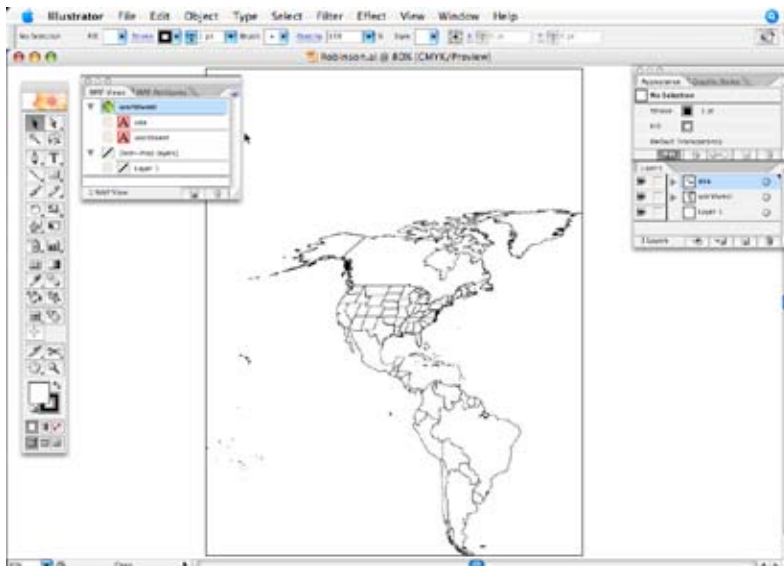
Illustrator File Edit Object Type Select Filter Effect View Window Help

No Selection

Robinson.ai @ 80% (CMYK/Preview)

MAP Views MAP Attributes

worldwater

site

worldwater

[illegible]

Layer 1

1 MAP View

No Selection

Default Transparency

Layers

site

worldwater

Layer 1

3 Layers